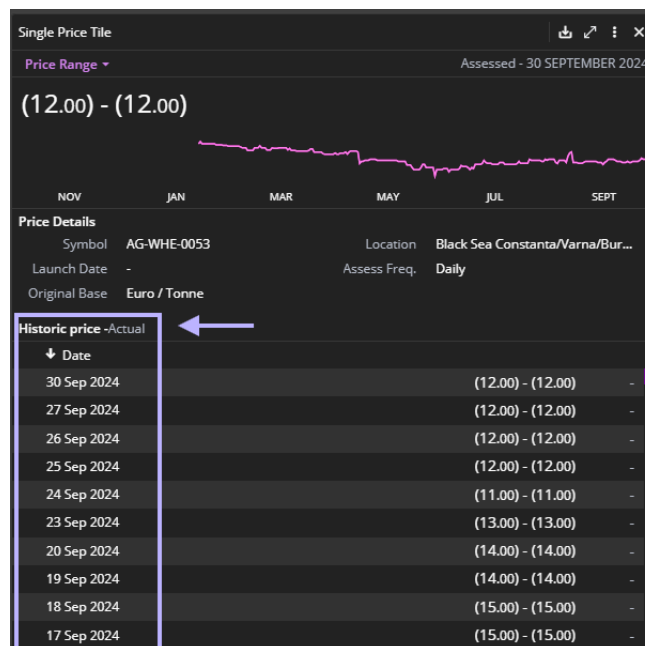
Single Price Tile

Price Range ▾

Assessed - 30 SEPTEMBER 2024

(12.00) - (12.00)

NOV JAN MAR MAY JUL SEPT

Price Details

Symbol AG-WHE-0053

Location Black Sea Constanta/Varna/Bur...

Launch Date -

Assess Freq. Daily

Original Base Euro / Tonne

Historic price -Actual

| ↓ Date | | |
|---|---|---|
| 30 Sep 2024 | (12.00) - (12.00) | - |
| 27 Sep 2024 | (12.00) - (12.00) | - |
| 26 Sep 2024 | (12.00) - (12.00) | - |
| 25 Sep 2024 | (12.00) - (12.00) | - |
| 24 Sep 2024 | (11.00) - (11.00) | - |
| 23 Sep 2024 | (13.00) - (13.00) | - |
| 20 Sep 2024 | (14.00) - (14.00) | - |
| 19 Sep 2024 | (14.00) - (14.00) | - |
| 18 Sep 2024 | (15.00) - (15.00) | - |
| 17 Sep 2024 | (15.00) - (15.00) | - |